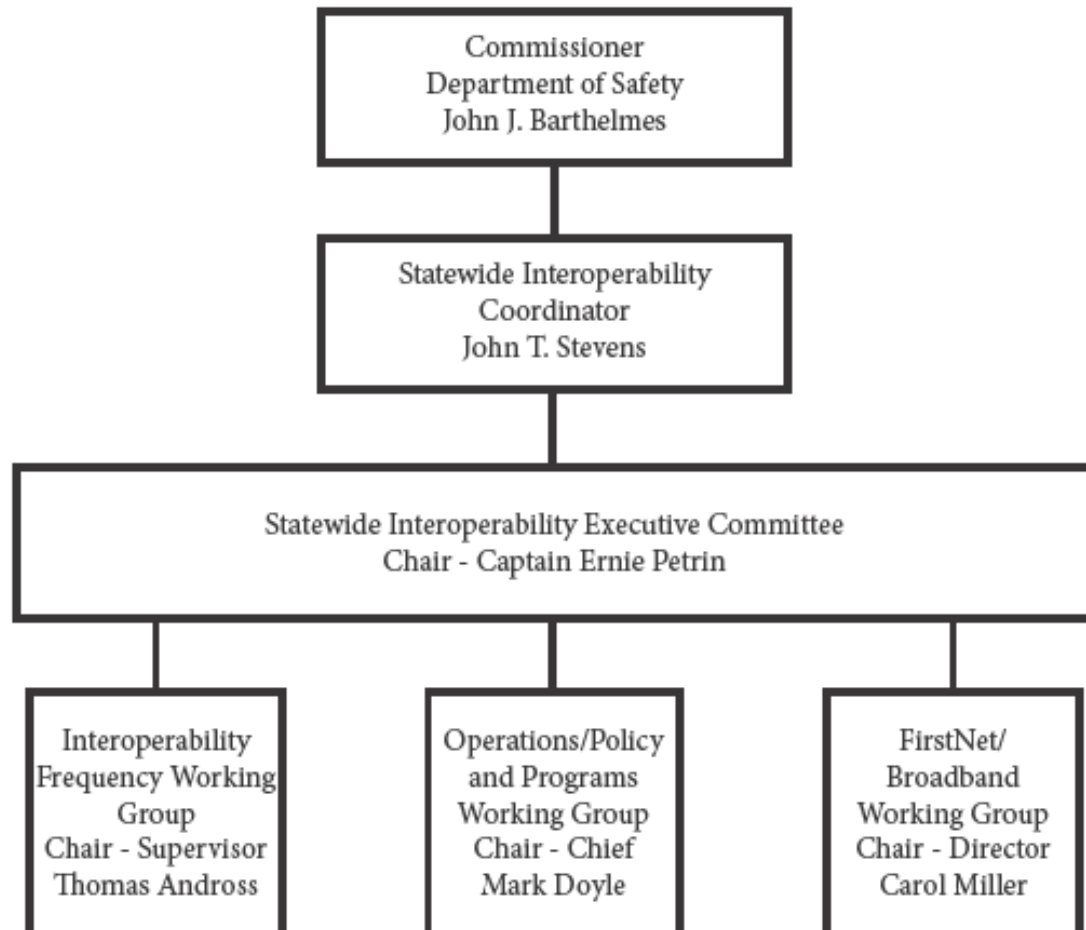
Commissioner
Department of Safety
John J. Barthelmes

Statewide Interoperability
Coordinator
John T. Stevens

Statewide Interoperability Executive Committee
Chair - Captain Ernie Petrin

Interoperability
Frequency Working
Group
Chair - Supervisor
Thomas Andross

Operations/Policy
and Programs
Working Group
Chair - Chief
Mark Doyle

FirstNet/
Broadband
Working Group
Chair - Director
Carol Miller